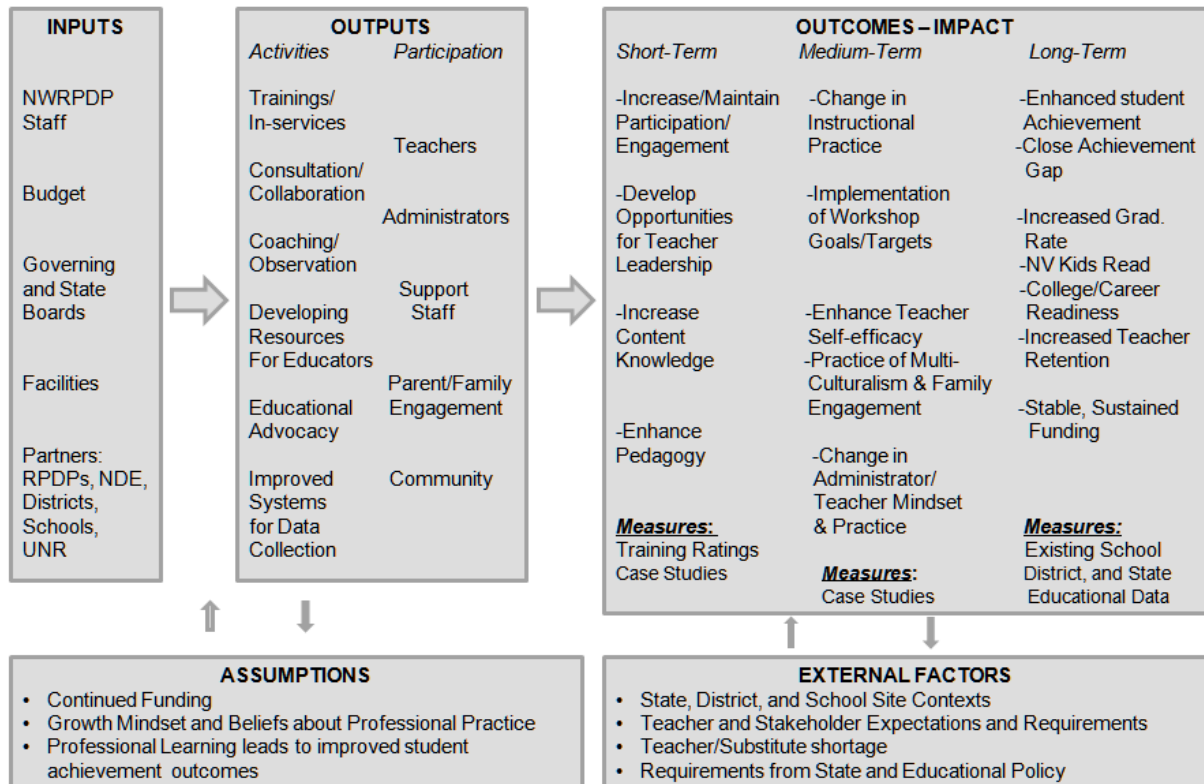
INPUTS

NWRPDP Staff

Budget

Governing and State Boards

Facilities

Partners: RPDPs, NDE, Districts, Schools, UNR

OUTPUTS
Activities

Trainings/ In-services

Consultation/ Collaboration

Coaching/ Observation

Developing Resources For Educators

Educational Advocacy

Improved Systems for Data Collection

Participation

Teachers

Administrators

Support Staff

Parent/Family Engagement

Community

OUTCOMES – IMPACT
Short-Term

-Increase/Maintain Participation/ Engagement

-Develop Opportunities for Teacher Leadership

-Increase Content Knowledge

-Enhance Pedagogy

Measures:
Training Ratings
Case Studies

Medium-Term

-Change in Instructional Practice

-Implementation of Workshop Goals/Targets

-Enhance Teacher Self-efficacy
-Practice of Multi-Culturalism & Family Engagement

-Change in Administrator/ Teacher Mindset & Practice

Measures:
Case Studies

Long-Term

-Enhanced student Achievement
-Close Achievement Gap

-Increased Grad. Rate
-NV Kids Read
-College/Career Readiness
-Increased Teacher Retention

-Stable, Sustained Funding

Measures:
Existing School District, and State Educational Data

ASSUMPTIONS
• Continued Funding
• Growth Mindset and Beliefs about Professional Practice
• Professional Learning leads to improved student achievement outcomes

EXTERNAL FACTORS
• State, District, and School Site Contexts
• Teacher and Stakeholder Expectations and Requirements
• Teacher/Substitute shortage
• Requirements from State and Educational Policy